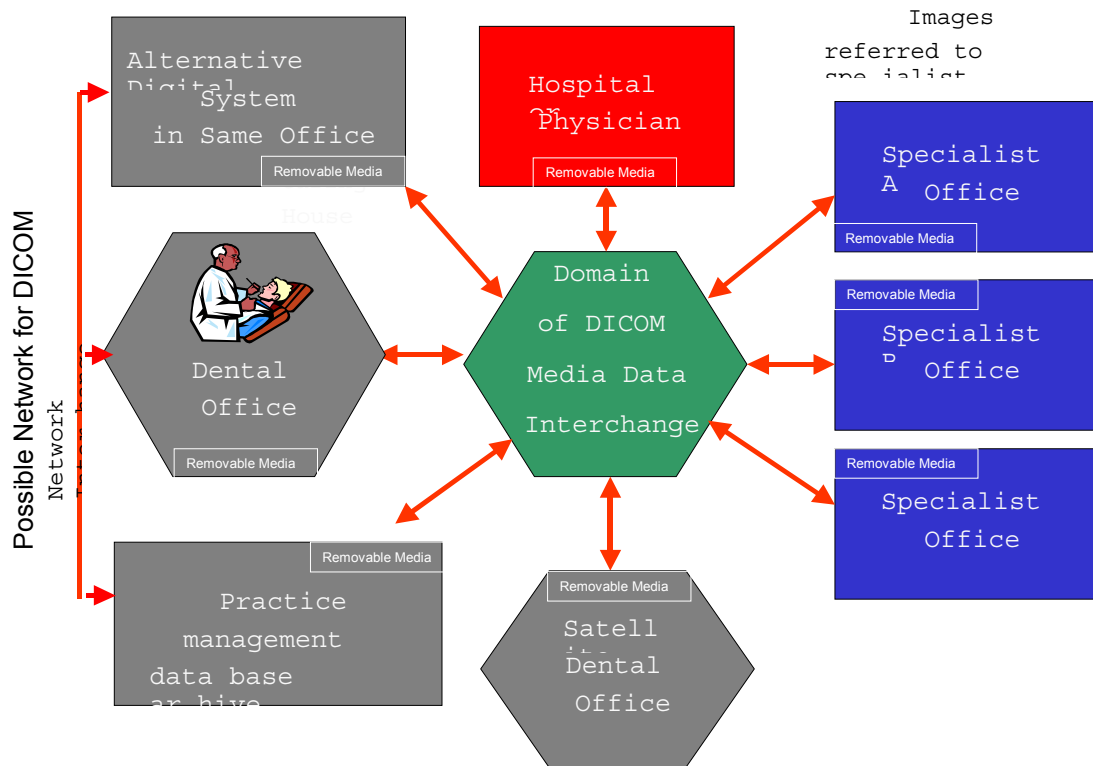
Possible Network for DICOM

Network Interchange

Alternative Digital System in Same Office

Removable Media

House

Hospital or Physician

Removable Media

Images referred to specialist

Specialist A Office

Removable Media

Dental Office

Removable Media

Domain of DICOM Media Data Interchange

Removable Media

Specialist B Office

Removable Media

Specialist Office

Removable Media

Practice management data base archive

Removable Media

Satellite Dental Office